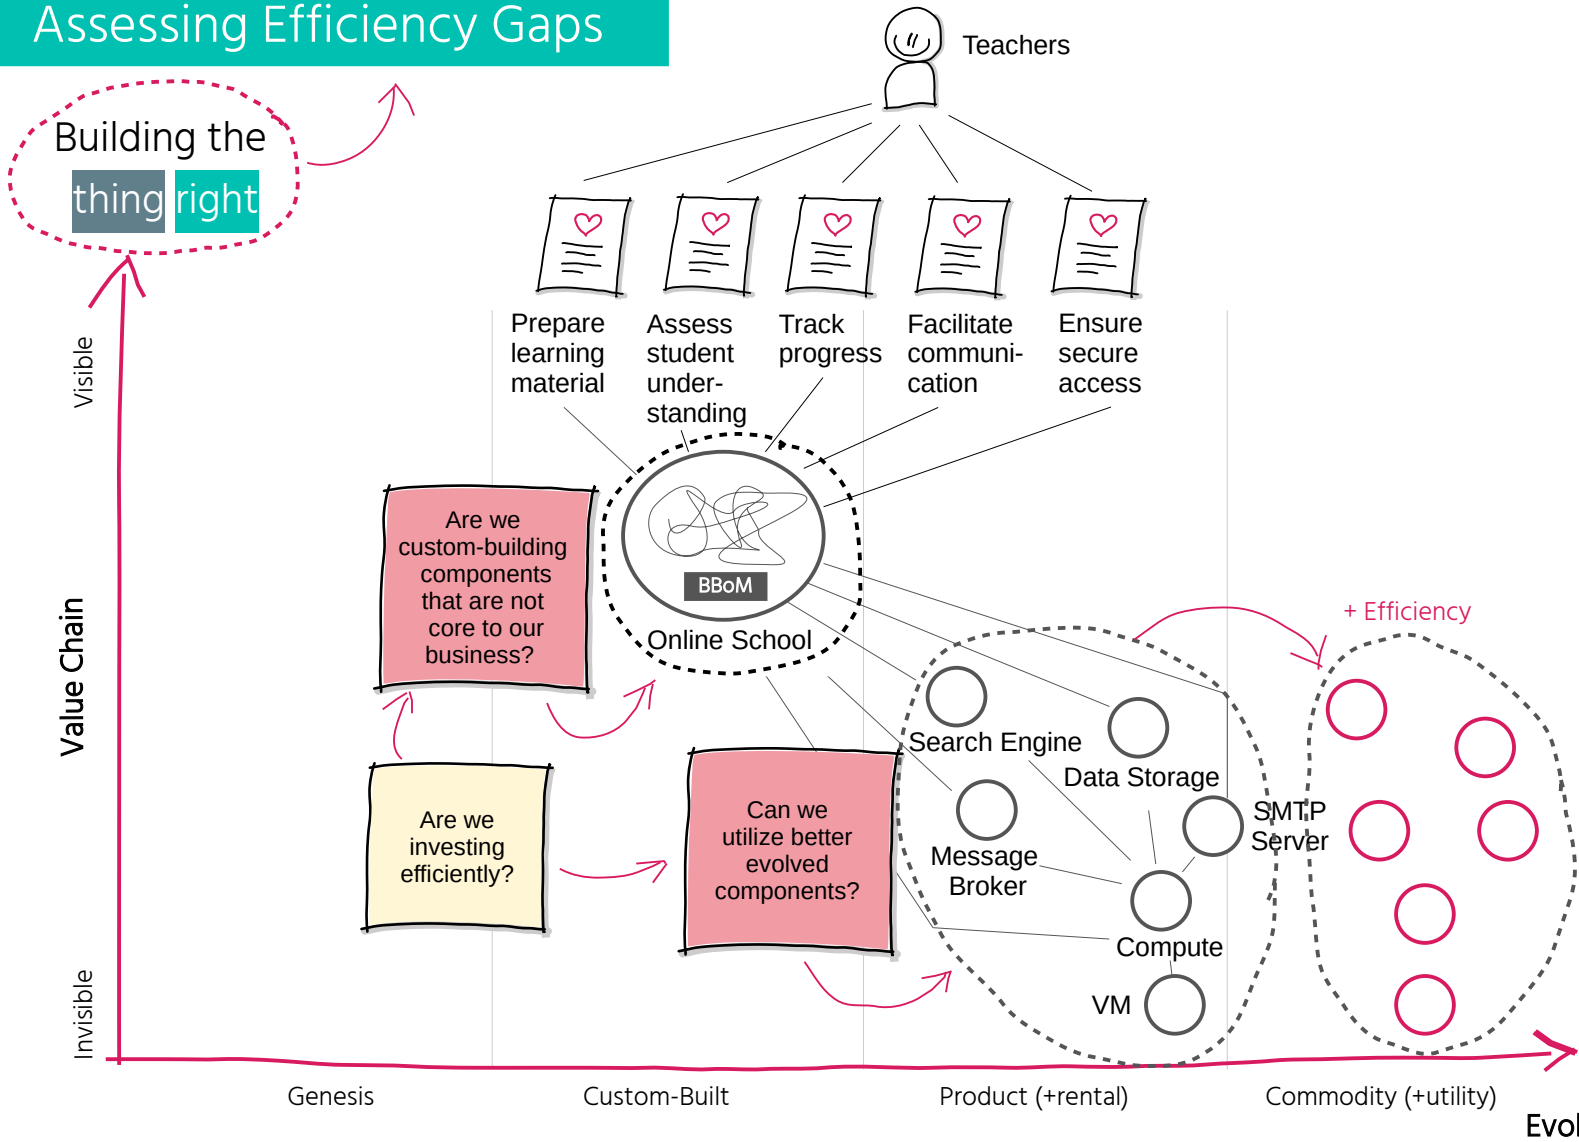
Assessing Efficiency Gaps

Building the thing right

Teachers

Prepare learning material

Assess student understanding

Track progress

Facilitate communication

Ensure secure access

Visible

Value Chain

Invisible

Are we custom-building components that are not core to our business?

BBoM

Online School

Are we investing efficiently?

Can we utilize better evolved components?

Search Engine

Data Storage

SMTP Server

Message Broker

Compute

VM

+ Efficiency

Genesis

Custom-Built

Product (+rental)

Commodity (+utility)

Evol